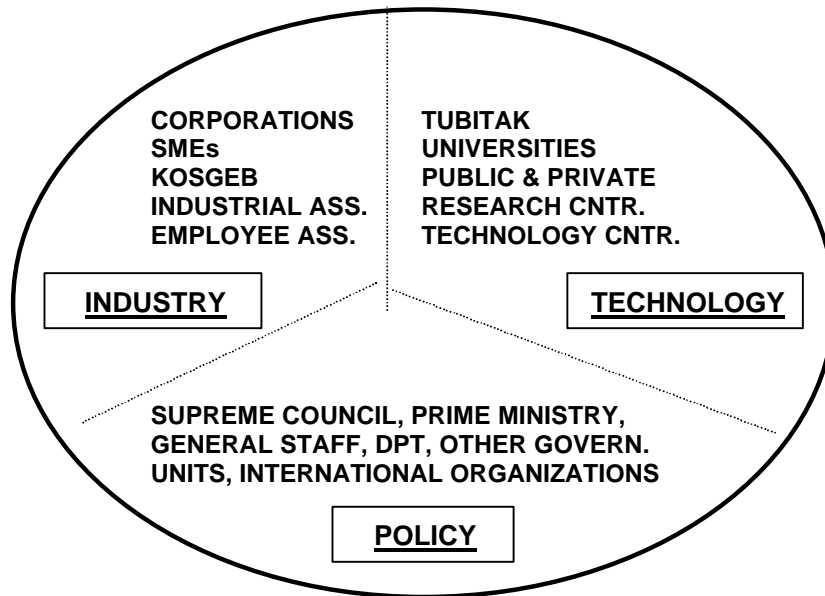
CORPORATIONS
SMEs
KOSGEB
INDUSTRIAL ASS.
EMPLOYEE ASS.

INDUSTRY

TUBITAK
UNIVERSITIES
PUBLIC & PRIVATE
RESEARCH CNTR.
TECHNOLOGY CNTR.

TECHNOLOGY

SUPREME COUNCIL, PRIME MINISTRY, GENERAL STAFF, DPT, OTHER GOVERN. UNITS, INTERNATIONAL ORGANIZATIONS

POLICY